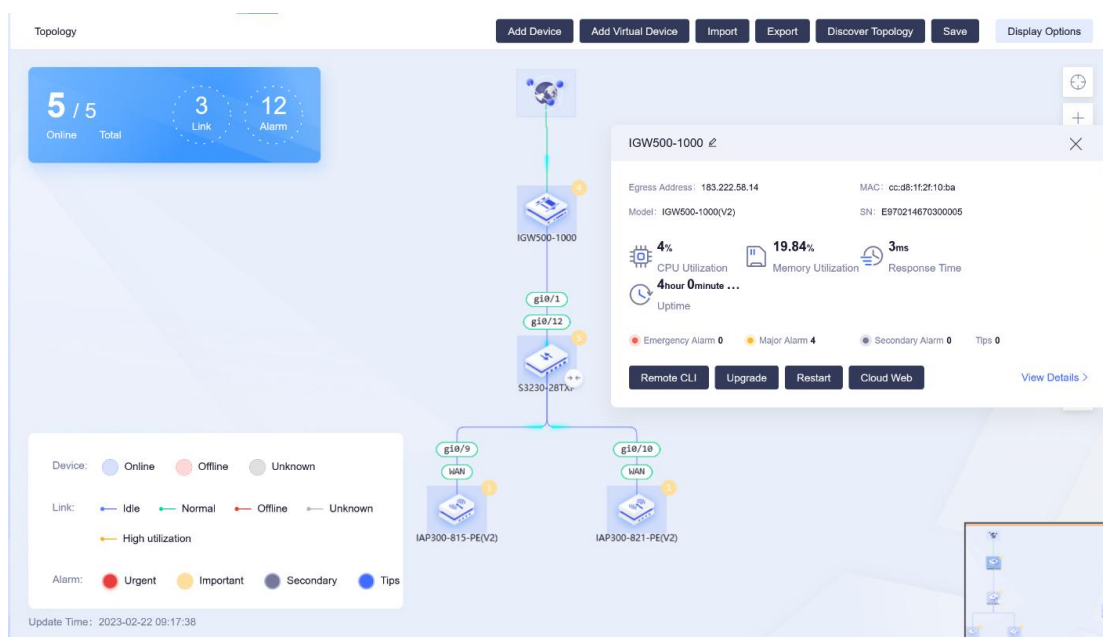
Topology

Add Device | Add Virtual Device | Import | Export | Discover Topology | Save | Display Options

5 / 5
Online Total

3
Link

12
Alarm

4
IGW500-1000

gi0/1
gi0/12

5
S3230-28TXP

gi0/9
WAN

gi0/10
WAN

1
IAP300-815-PE(V2)

1
IAP300-821-PE(V2)

IGW500-1000

Egress Address: 183.222.58.14
MAC: cc:d8:1f:2f:10:ba
Model: IGW500-1000(V2)
SN: E970214670300005

4%
CPU Utilization

19.84%
Memory Utilization

3ms
Response Time

4hour 0minute ...
Uptime

Emergency Alarm 0
Major Alarm 4
Secondary Alarm 0
Tips 0

Remote CLI | Upgrade | Restart | Cloud Web

View Details >

Device: Online Offline Unknown

Link: Idle Normal Offline Unknown
High utilization

Alarm: Urgent Important Secondary Tips

Update Time: 2023-02-22 09:17:38